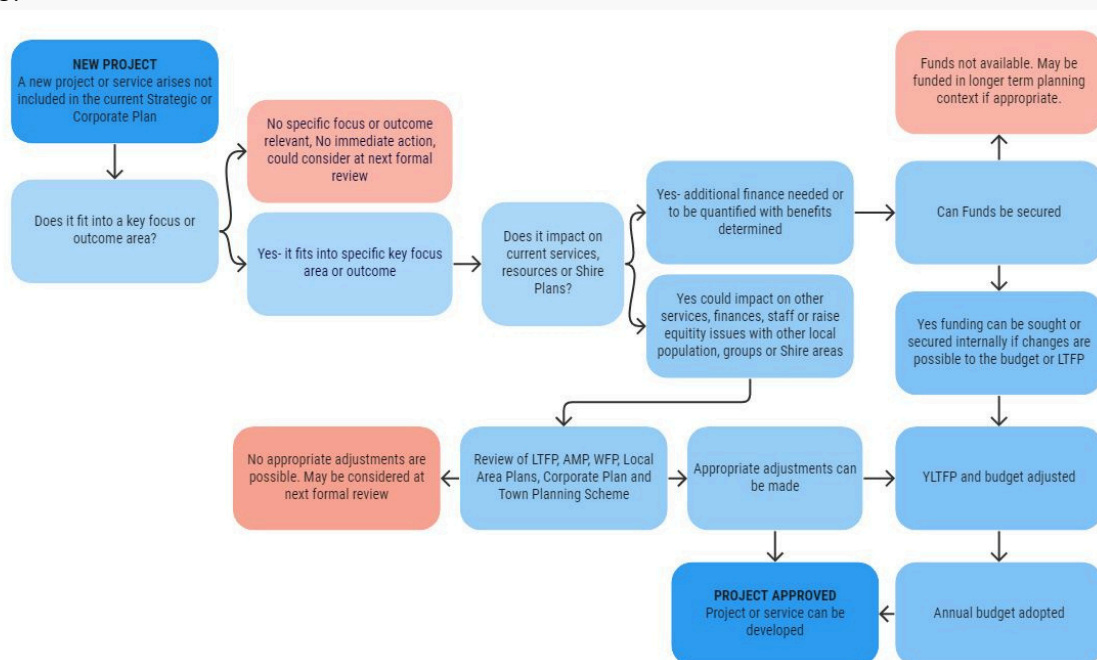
NEW PROJECT
A new project or service arises not included in the current Strategic or Corporate Plan

Does it fit into a key focus or outcome area?

No specific focus or outcome relevant, No immediate action, could consider at next formal review

Yes- it fits into specific key focus area or outcome

Does it impact on current services, resources or Shire Plans?

Yes- additional finance needed or to be quantified with benefits determined

Yes could impact on other services, finances, staff or raise equity issues with other local population, groups or Shire areas

Funds not available. May be funded in longer term planning context if appropriate.

Can Funds be secured

Yes funding can be sought or secured internally if changes are possible to the budget or LTFP

No appropriate adjustments are possible. May be considered at next formal review

Review of LTFP, AMP, WFP, Local Area Plans, Corporate Plan and Town Planning Scheme

Appropriate adjustments can be made

YLTFP and budget adjusted

PROJECT APPROVED
Project or service can be developed

Annual budget adopted